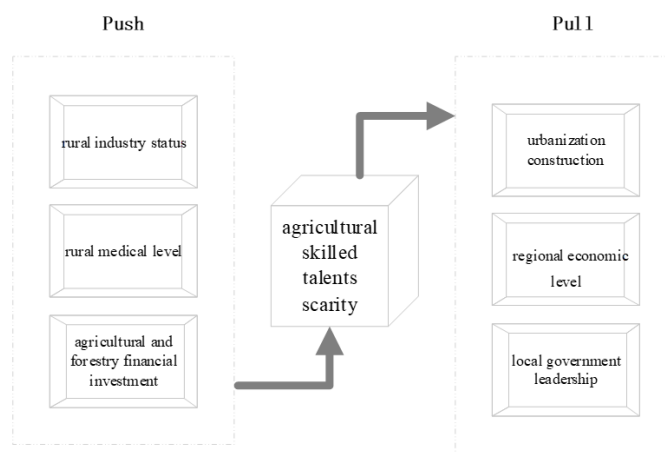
Push

rural industry status

rural medical level

agricultural and forestry financial investment

agricultural skilled talents scarity

Pul l

urbanization construction

regional economic level

local government leadership